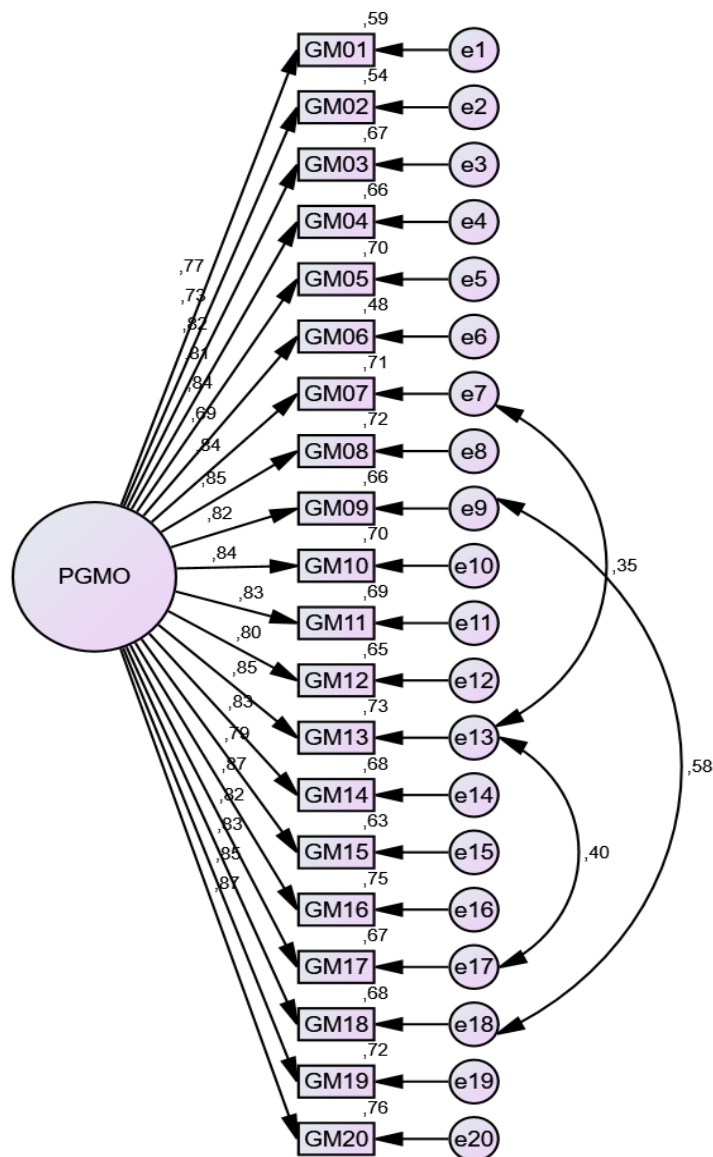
,59
GM01
e1
,54
GM02
e2
,67
GM03
e3
,66
GM04
e4
,70
GM05
e5
,48
GM06
e6
,71
GM07
e7
,72
GM08
e8
,66
GM09
e9
,70
GM10
e10
,69
GM11
e11
,65
GM12
e12
,73
GM13
e13
,68
GM14
e14
,63
GM15
e15
,75
GM16
e16
,67
GM17
e17
,68
GM18
e18
,72
GM19
e19
,76
GM20
e20

PGMO

,77
,73
,82
,81
,84
,69
,84
,85
,82
,84
,83
,80
,85
,83
,79
,87
,82
,83
,85
,87

,35
,58
,40